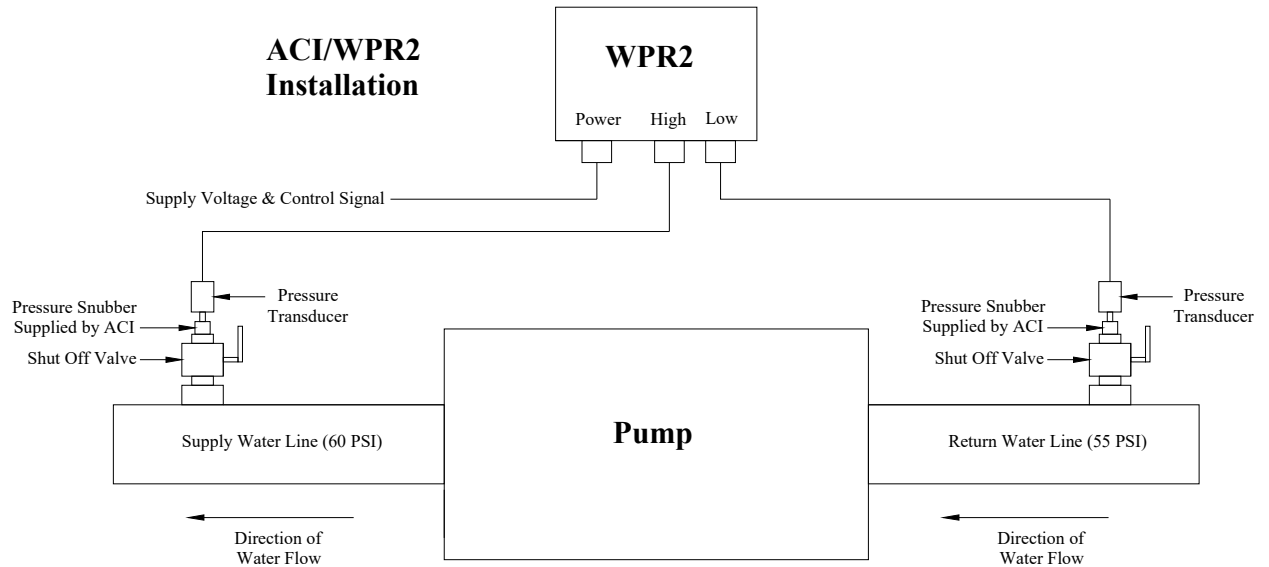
ACI/WPR2
Installation

WPR2

Power High Low

Supply Voltage & Control Signal

Pressure Snubber Supplied by ACI

Shut Off Valve

Pressure Transducer

Pressure Snubber Supplied by ACI

Shut Off Valve

Pressure Transducer

Supply Water Line (60 PSI)

Pump

Return Water Line (55 PSI)

Direction of Water Flow

Direction of Water Flow